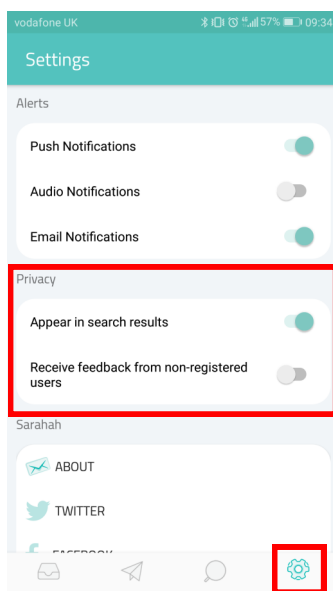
vodafone UK 57% 09:34

Settings

Alerts

Push Notifications

Audio Notifications

Email Notifications

Privacy

Appear in search results

Receive feedback from non-registered users

Sarahah

ABOUT

TWITTER

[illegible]